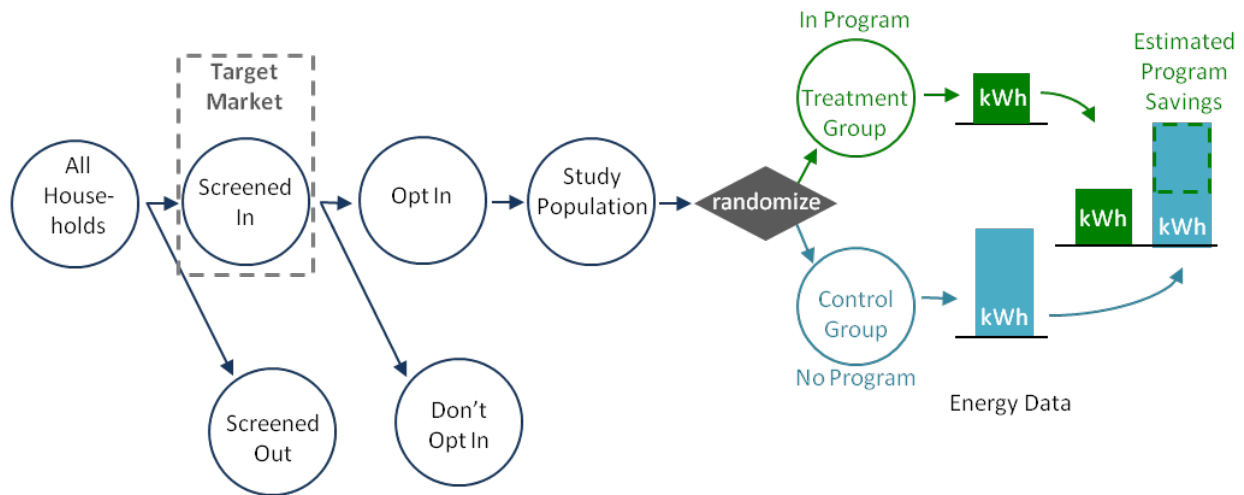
All Households

Target Market

Screened In

Screened Out

Opt In

Don't Opt In

Study Population

randomize

In Program

Treatment Group

Control Group

No Program

kWh

kWh

Energy Data

Estimated Program Savings

kWh

kWh